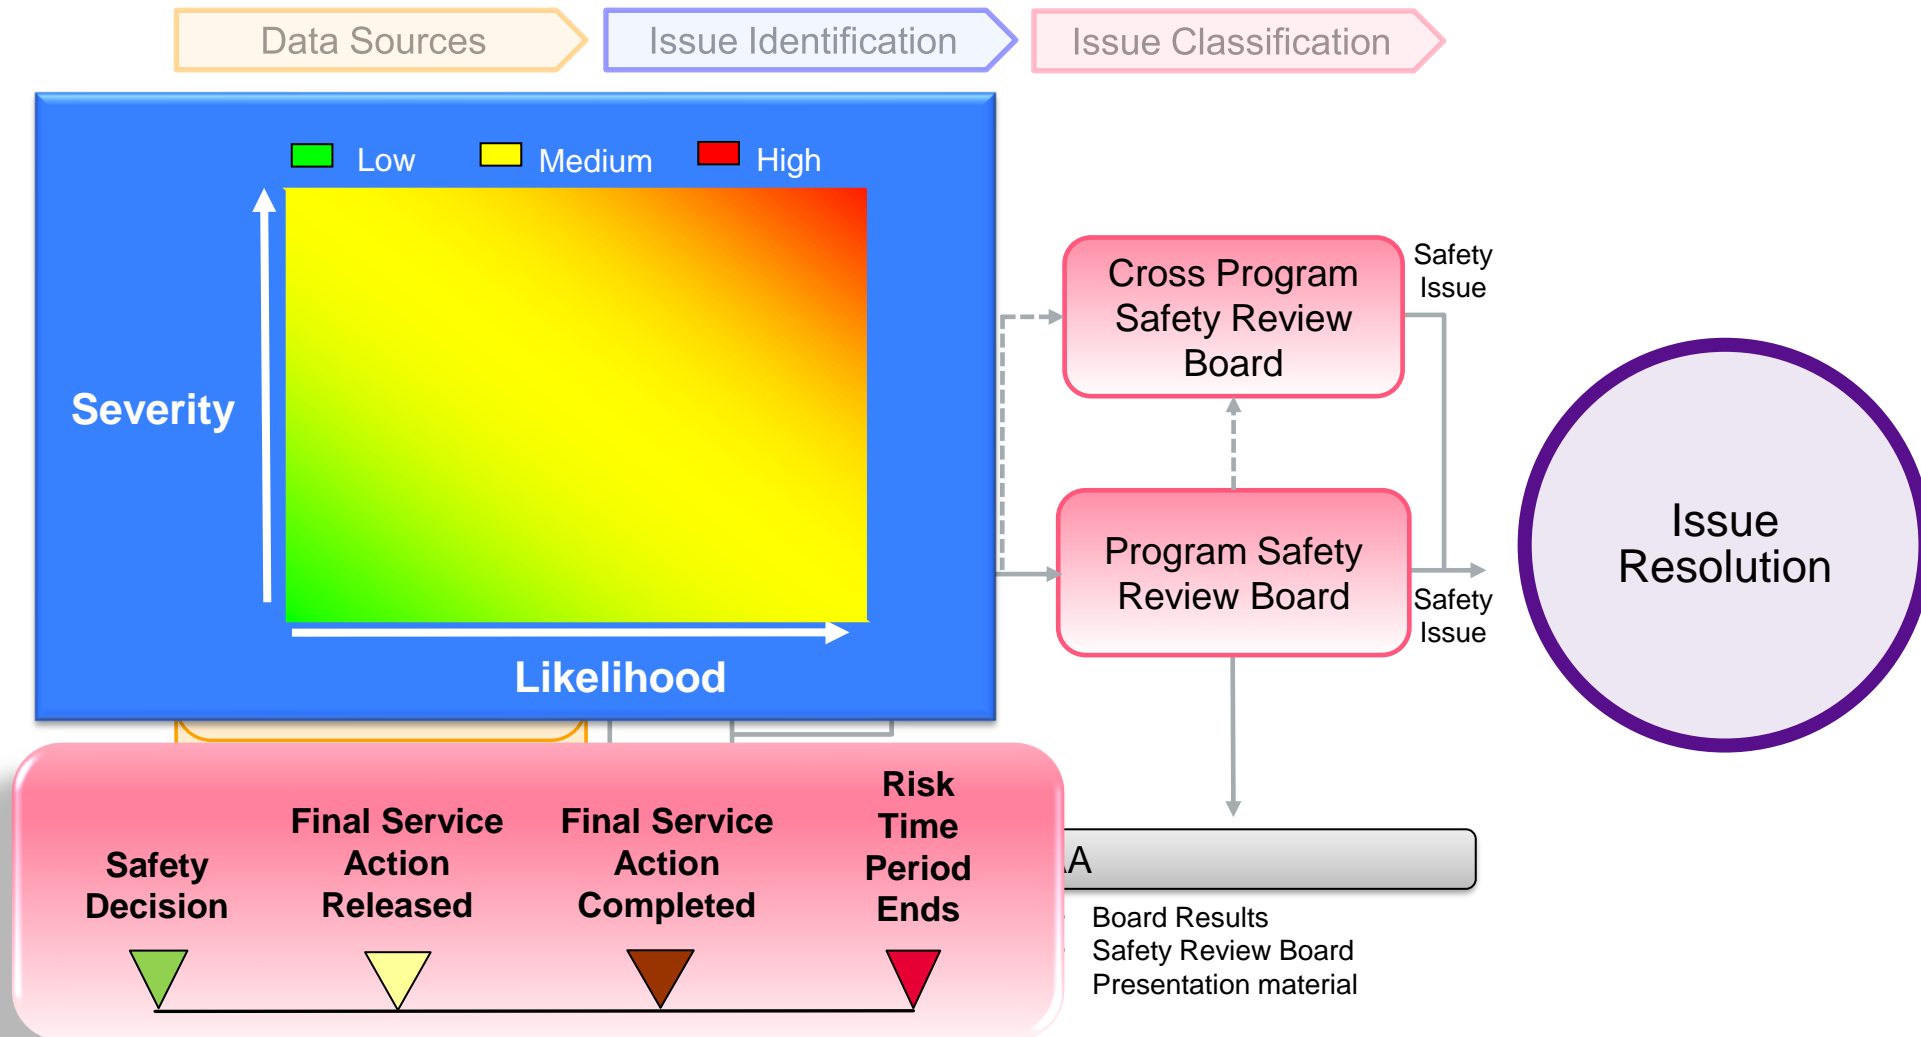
Data Sources

Issue Identification

Issue Classification

Low

Medium

High

Severity

Likelihood

Cross Program Safety Review Board

Safety Issue

Program Safety Review Board

Safety Issue

Issue Resolution

Safety Decision

Final Service Action Released

Final Service Action Completed

Risk Time Period Ends

A

Board Results
Safety Review Board
Presentation material